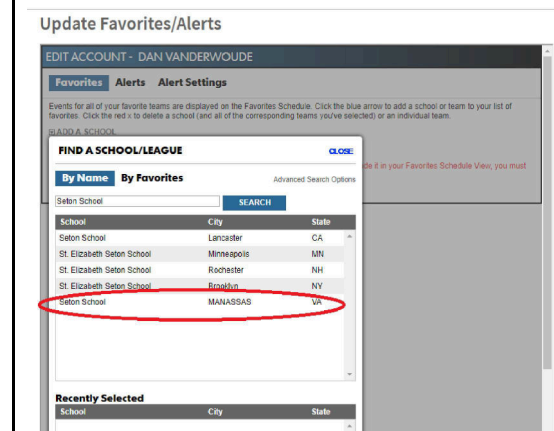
Update Favorites/Alerts

EDIT ACCOUNT - DAN VANDERWOUDE

Favorites Alerts Alert Settings

Events for all of your favorite teams are displayed on the Favorites Schedule. Click the blue arrow to add a school or team to your list of favorites. Click the red x to delete a school (and all of the corresponding teams you've selected) or an individual team.

⊞ ADD A SCHOOL

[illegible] de it in your Favorites Schedule View, you must

FIND A SCHOOL/LEAGUE

CLOSE

By Name By Favorites

Advanced Search Options

Seton School

SEARCH

| School | City | State |
|---|---|---|
| Seton School | Lancaster | CA |
| St. Elizabeth Seton School | Minneapolis | MN |
| St. Elizabeth Seton School | Rochester | NH |
| St. Elizabeth Seton School | Brooklyn | NY |
| Seton School | MANASSAS | VA |

Recently Selected

| School | City | State |
|---|---|---|